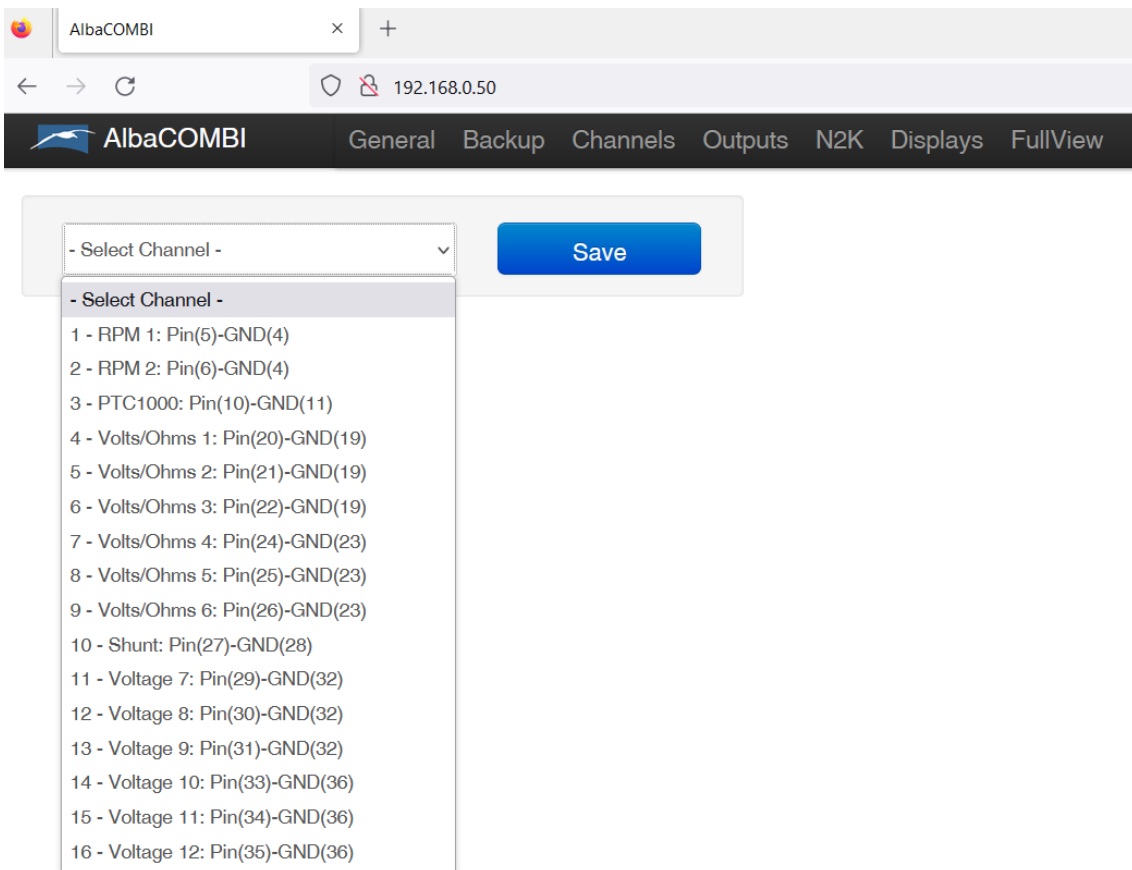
AlbaCOMBI ×
+
192.168.0.50

AlbaCOMBI General Backup Channels Outputs N2K Displays FullView

- Select Channel -
Save

- Select Channel -
1 - RPM 1: Pin(5)-GND(4)
2 - RPM 2: Pin(6)-GND(4)
3 - PTC1000: Pin(10)-GND(11)
4 - Volts/Ohms 1: Pin(20)-GND(19)
5 - Volts/Ohms 2: Pin(21)-GND(19)
6 - Volts/Ohms 3: Pin(22)-GND(19)
7 - Volts/Ohms 4: Pin(24)-GND(23)
8 - Volts/Ohms 5: Pin(25)-GND(23)
9 - Volts/Ohms 6: Pin(26)-GND(23)
10 - Shunt: Pin(27)-GND(28)
11 - Voltage 7: Pin(29)-GND(32)
12 - Voltage 8: Pin(30)-GND(32)
13 - Voltage 9: Pin(31)-GND(32)
14 - Voltage 10: Pin(33)-GND(36)
15 - Voltage 11: Pin(34)-GND(36)
16 - Voltage 12: Pin(35)-GND(36)